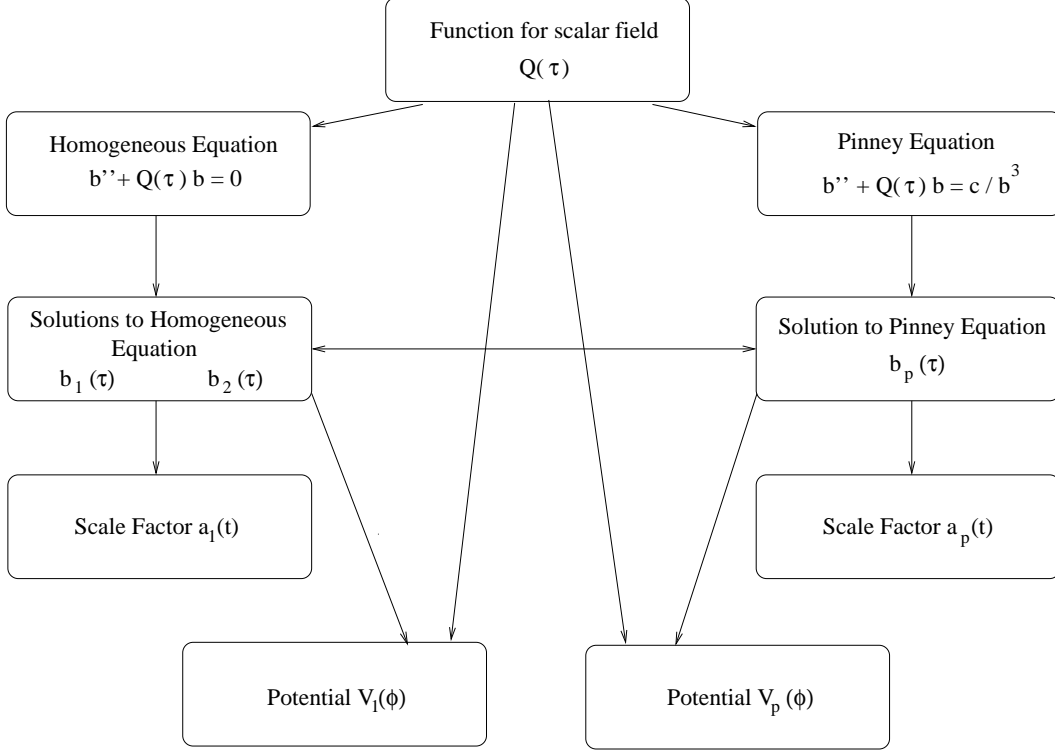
Function for scalar field
$Q(\tau)$

Homogeneous Equation
$b'' + Q(\tau)\, b = 0$

Pinney Equation
$b'' + Q(\tau)\, b = c / b^3$

Solutions to Homogeneous Equation
$b_1(\tau)$ $b_2(\tau)$

Solution to Pinney Equation
$b_p(\tau)$

Scale Factor $a_1(t)$

Scale Factor $a_p(t)$

Potential $V_1(\phi)$

Potential $V_p(\phi)$